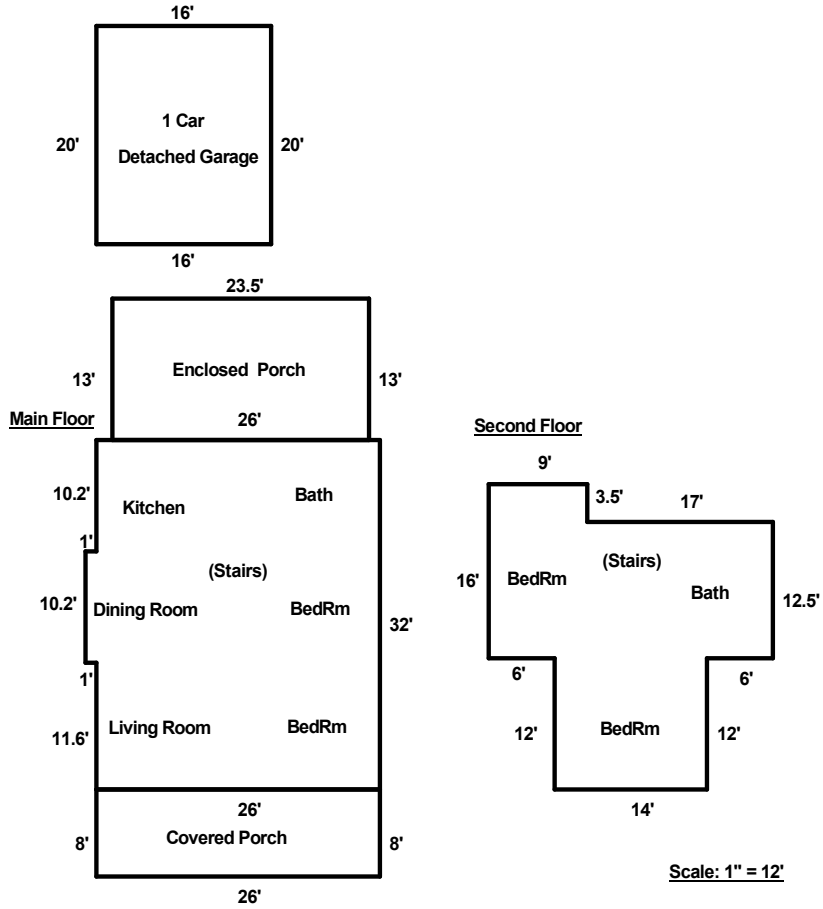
16'

20'

1 Car

Detached Garage

20'

16'

23.5'

13'

Enclosed Porch

13'

Main Floor

26'

10.2'

Kitchen

Bath

1'

(Stairs)

10.2'

Dining Room

BedRm

32'

1'

11.6'

Living Room

BedRm

26'

8'

Covered Porch

8'

26'

Second Floor

9'

3.5'

17'

16'

BedRm

(Stairs)

Bath

12.5'

6'

6'

12'

BedRm

12'

14'

Scale: 1" = 12'